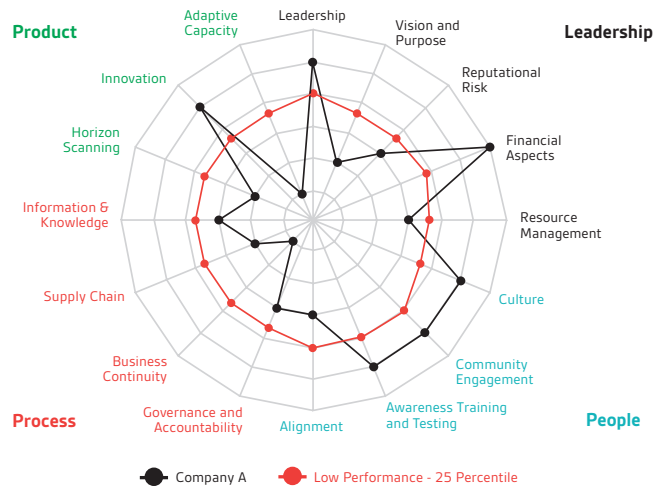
Product

Leadership

Adaptive Capacity

Leadership

Vision and Purpose

Reputational Risk

Innovation

Financial Aspects

Horizon Scanning

Information & Knowledge

Resource Management

Supply Chain

Culture

Business Continuity

Community Engagement

Governance and Accountability

Alignment

Awareness Training and Testing

Process

People

Company A

Low Performance - 25 Percentile